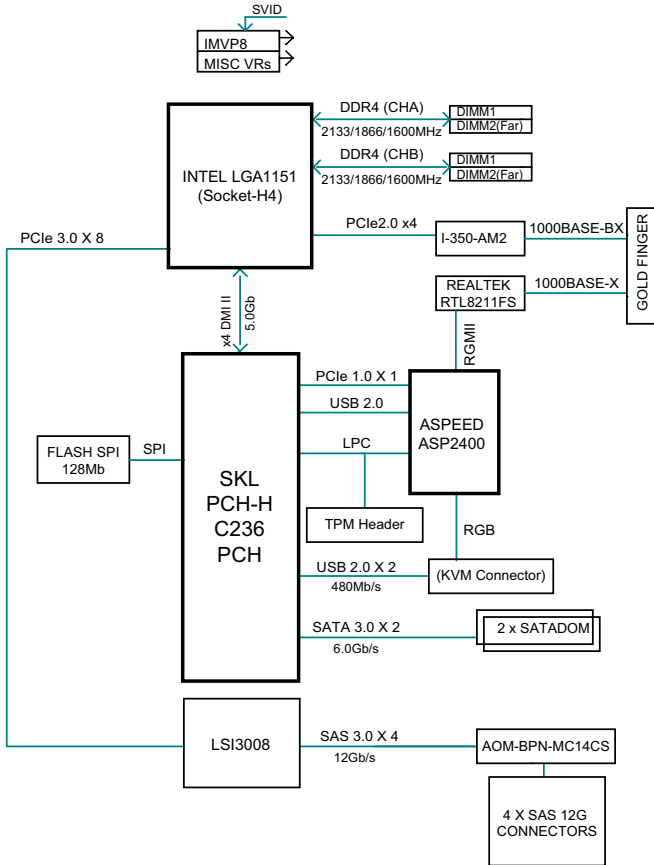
SVID
IMVP8
MISC VRs

DDR4 (CHA)
2133/1866/1600MHz
DIMM1
DIMM2(Far)

DDR4 (CHB)
2133/1866/1600MHz
DIMM1
DIMM2(Far)

INTEL LGA1151
(Socket-H4)

PCIe 3.0 X 8

PCIe2.0 x4
I-350-AM2
1000BASE-BX

REALTEK
RTL8211FS
1000BASE-X

GOLD FINGER

x4 DMI II
5.0Gb

RGMII

PCIe 1.0 X 1
USB 2.0
LPC

ASPEED
ASP2400

FLASH SPI
128Mb
SPI

SKL
PCH-H
C236
PCH

TPM Header

RGB

USB 2.0 X 2
480Mb/s
(KVM Connector)

SATA 3.0 X 2
6.0Gb/s
2 x SATADOM

LSI3008
SAS 3.0 X 4
12Gb/s
AOM-BPN-MC14CS

4 X SAS 12G
CONNECTORS